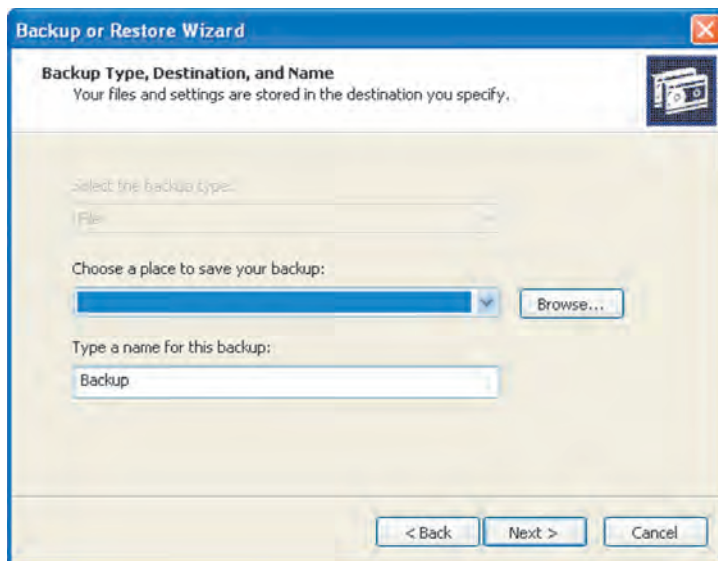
Backup or Restore Wizard

Backup Type, Destination, and Name
Your files and settings are stored in the destination you specify.

Select the backup type:

File

Choose a place to save your backup:

Browse...

Type a name for this backup:

Backup

< Back

Next >

Cancel